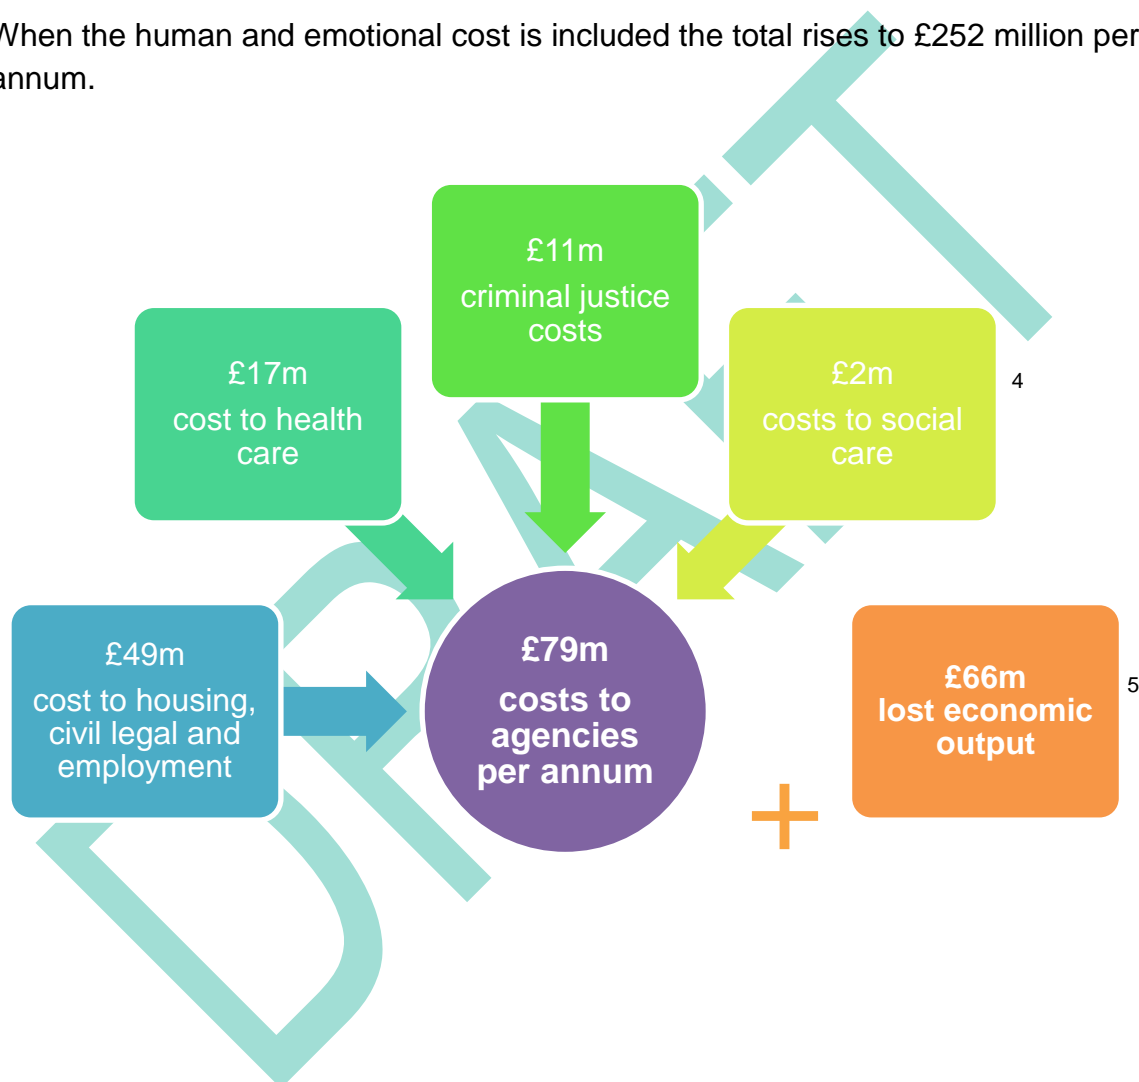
When the human and emotional cost is included the total rises to £252 million per annum.

£11m
criminal justice costs

£17m
cost to health care

£2m
costs to social care

4

£49m
cost to housing, civil legal and employment

£79m
costs to agencies per annum

£66m
lost economic output

5

+

DRAFT